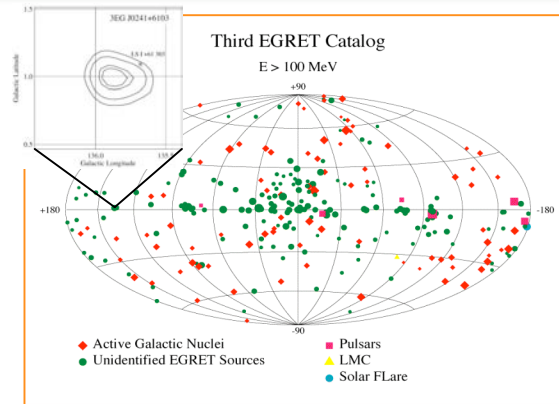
3EG J0241+6103

1.5

1.0

0.5

Galactic Latitude

LS I +61 303

136.0

135

Galactic Longitude

Third EGRET Catalog

E > 100 MeV

+90

+180

-180

-90

Active Galactic Nuclei

Unidentified EGRET Sources

Pulsars

LMC

Solar FLare